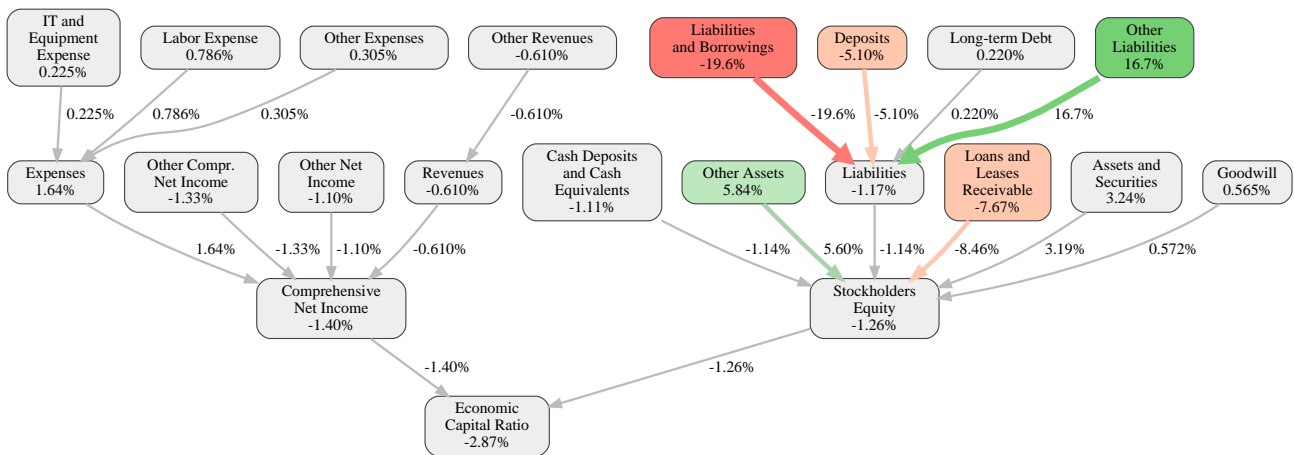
IT and Equipment Expense
0.225%

Labor Expense
0.786%

Other Expenses
0.305%

Other Revenues
-0.610%

Liabilities and Borrowings
-19.6%

Deposits
-5.10%

Long-term Debt
0.220%

Other Liabilities
16.7%

0.225%

0.786%

0.305%

-0.610%

-19.6%

-5.10%

0.220%

16.7%

Expenses
1.64%

Other Compr. Net Income
-1.33%

Other Net Income
-1.10%

Revenues
-0.610%

Cash Deposits and Cash Equivalents
-1.11%

Other Assets
5.84%

Liabilities
-1.17%

Loans and Leases Receivable
-7.67%

Assets and Securities
3.24%

Goodwill
0.565%

1.64%

-1.33%

-1.10%

-0.610%

-1.14%

5.60%

-1.14%

-8.46%

3.19%

0.572%

Comprehensive Net Income
-1.40%

Stockholders Equity
-1.26%

-1.40%

-1.26%

Economic Capital Ratio
-2.87%